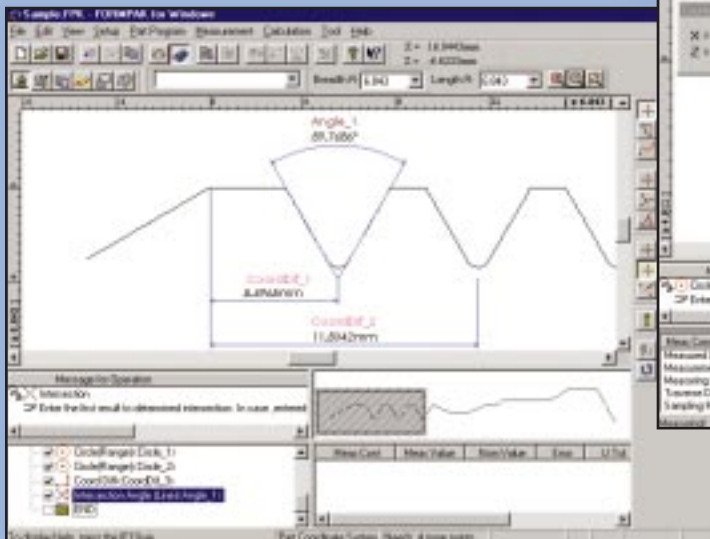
C:\Sample.FPK - FORMPAK for Windows

File Edit View Setup Part Program Measurement Calculation Tool Help

Z = 16.8440mm
Z = -8.6220mm

Breadth R 6.042 Length R 0.043

Angle_1
89.7686°

CoordDiff_1
8.4948mm

CoordDiff_2
11.8942mm

Message for Operator

Intersection

Enter the first result to determined intersection. In case, entered

Circle(Range) Circle_1
Circle(Range) Circle_2
CoordDiff CoordDiff_3
Intersection Angle (Line) Angle_1
END

Meas Cond | Meas Value | Nom Value | Error | U Tol

Meas Cond
Measured
Measurement
Measuring
Traverse D
Sampling

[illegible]

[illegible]

X =
Z =